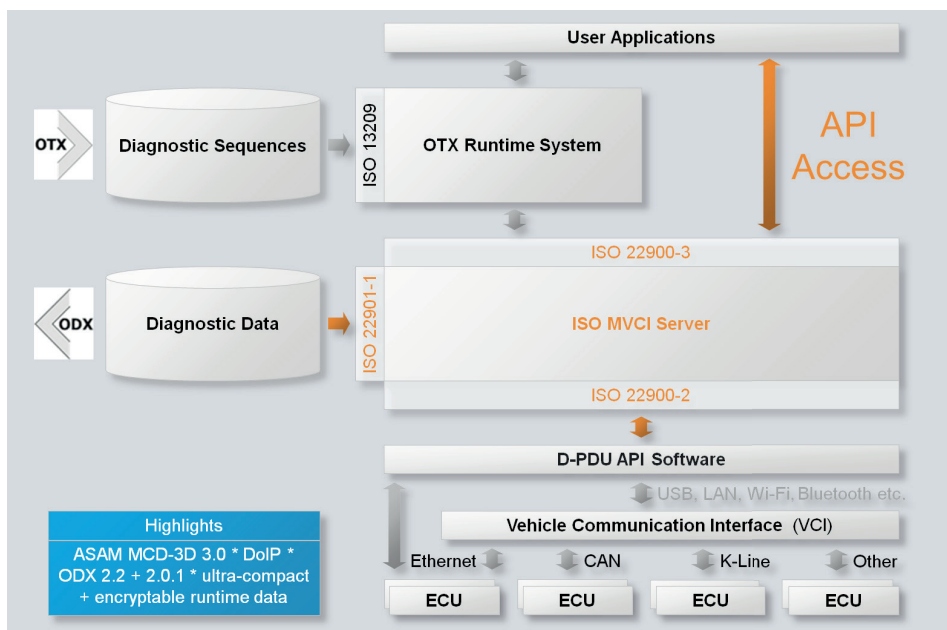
User Applications

OTX

Diagnostic Sequences

ISO 13209

OTX Runtime System

API Access

ISO 22900-3

ODX

Diagnostic Data

ISO 22901-1

ISO MVCI Server

ISO 22900-2

D-PDU API Software

USB, LAN, Wi-Fi, Bluetooth etc.

Vehicle Communication Interface (VCI)

Highlights

ASAM MCD-3D 3.0 * DoIP * ODX 2.2 + 2.0.1 * ultra-compact + encryptable runtime data

Ethernet

CAN

K-Line

Other

ECU

ECU

ECU

ECU